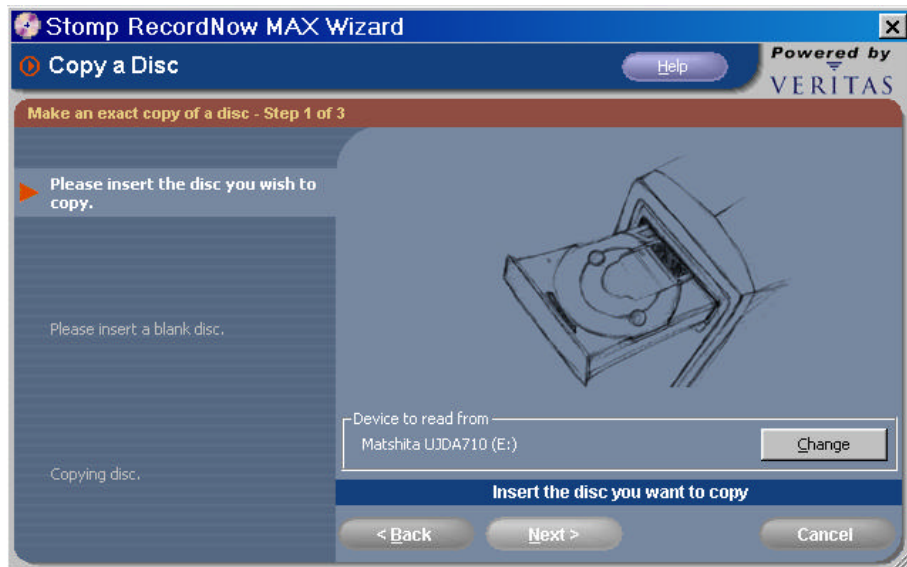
Stomp RecordNow MAX Wizard

Copy a Disc

Help

Powered by VERITAS

Make an exact copy of a disc - Step 1 of 3

Please insert the disc you wish to copy.

Please insert a blank disc.

Copying disc.

Device to read from

Matshita UJDA710 (E:)

Change

Insert the disc you want to copy

< Back

Next >

Cancel